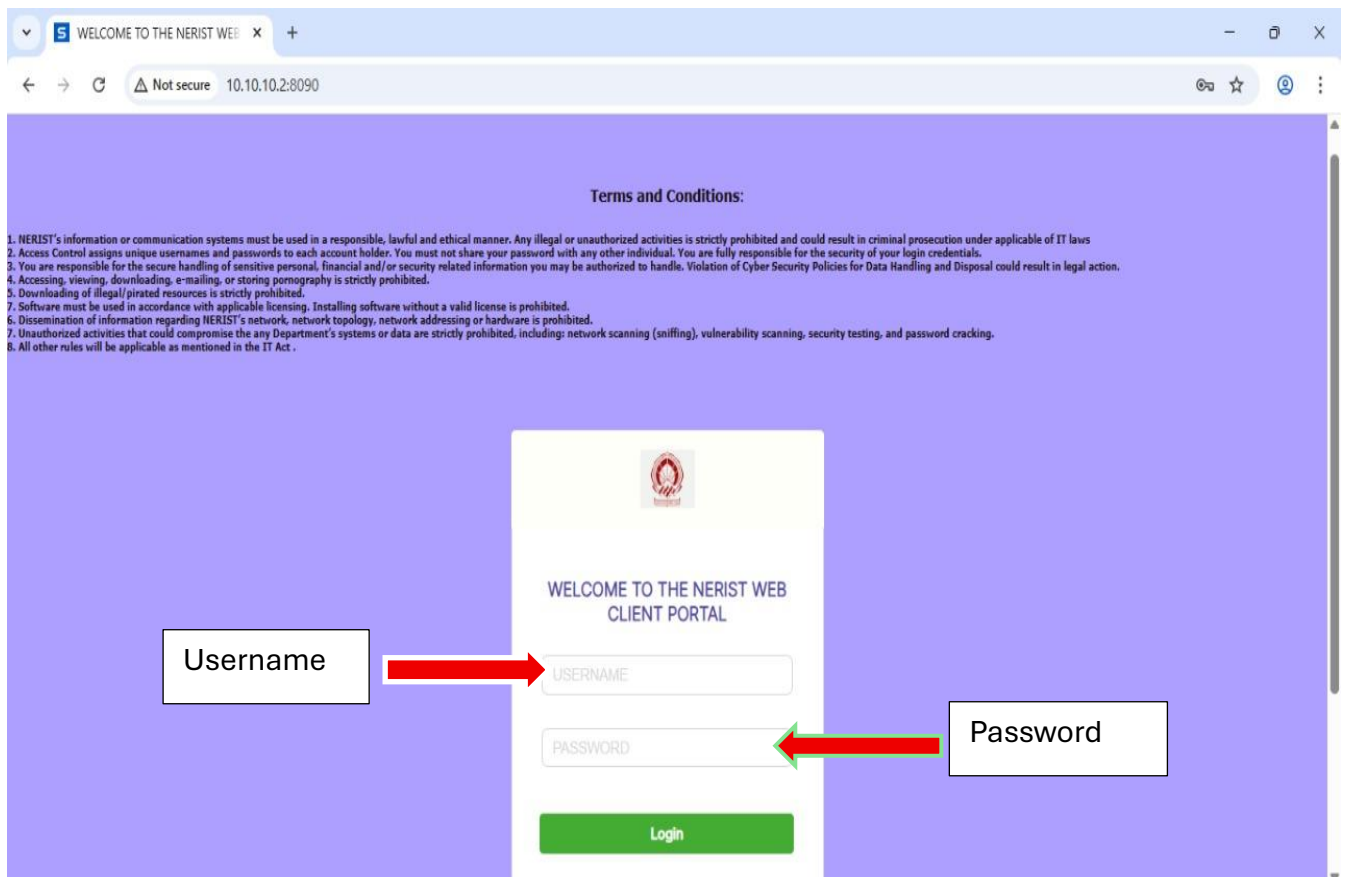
WELCOME TO THE NERIST WEB ×

Not secure 10.10.10.2:8090

Terms and Conditions:

1. NERIST's information or communication systems must be used in a responsible, lawful and ethical manner. Any illegal or unauthorized activities is strictly prohibited and could result in criminal prosecution under applicable of IT laws
2. Access Control assigns unique usernames and passwords to each account holder. You must not share your password with any other individual. You are fully responsible for the security of your login credentials.
3. You are responsible for the secure handling of sensitive personal, financial and/or security related information you may be authorized to handle. Violation of Cyber Security Policies for Data Handling and Disposal could result in legal action.
4. Accessing, viewing, downloading, e-mailing, or storing pornography is strictly prohibited.
5. Downloading of illegal/pirated resources is strictly prohibited.
7. Software must be used in accordance with applicable licensing. Installing software without a valid license is prohibited.
6. Dissemination of information regarding NERIST's network, network topology, network addressing or hardware is prohibited.
7. Unauthorized activities that could compromise the any Department's systems or data are strictly prohibited, including: network scanning (sniffing), vulnerability scanning, security testing, and password cracking.
8. All other rules will be applicable as mentioned in the IT Act .

WELCOME TO THE NERIST WEB CLIENT PORTAL

Username

USERNAME

Password

PASSWORD

Login